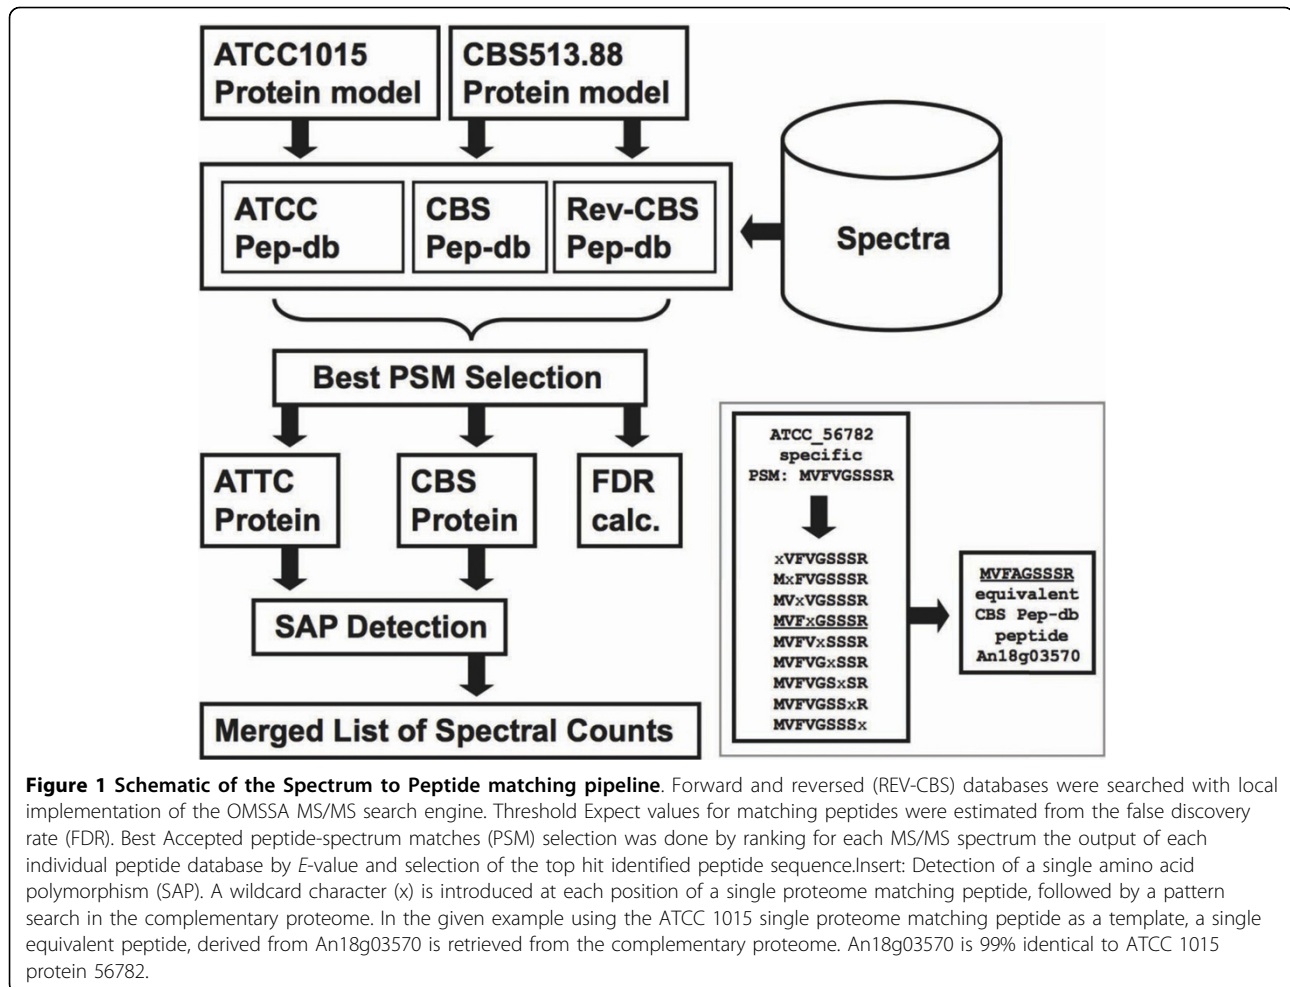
ATCC1015 Protein model

CBS513.88 Protein model

ATCC Pep-db

CBS Pep-db

Rev-CBS Pep-db

Spectra

Best PSM Selection

ATTC Protein

CBS Protein

FDR calc.

SAP Detection

Merged List of Spectral Counts

ATCC_56782 specific PSM: MVFVGSSSR

xVFVGSSSR
MxFVGSSSR
MVxVGSSSR
MVFxGSSSR
MVFVxSSSR
MVFVGxSSR
MVFVGSxSR
MVFVGSSxR
MVFVGSSSx

MVFAGSSSR equivalent CBS Pep-db peptide An18g03570

**Figure 1 Schematic of the Spectrum to Peptide matching pipeline**. Forward and reversed (REV-CBS) databases were searched with local implementation of the OMSSA MS/MS search engine. Threshold Expect values for matching peptides were estimated from the false discovery rate (FDR). Best Accepted peptide-spectrum matches (PSM) selection was done by ranking for each MS/MS spectrum the output of each individual peptide database by *E*-value and selection of the top hit identified peptide sequence.Insert: Detection of a single amino acid polymorphism (SAP). A wildcard character (x) is introduced at each position of a single proteome matching peptide, followed by a pattern search in the complementary proteome. In the given example using the ATCC 1015 single proteome matching peptide as a template, a single equivalent peptide, derived from An18g03570 is retrieved from the complementary proteome. An18g03570 is 99% identical to ATCC 1015 protein 56782.